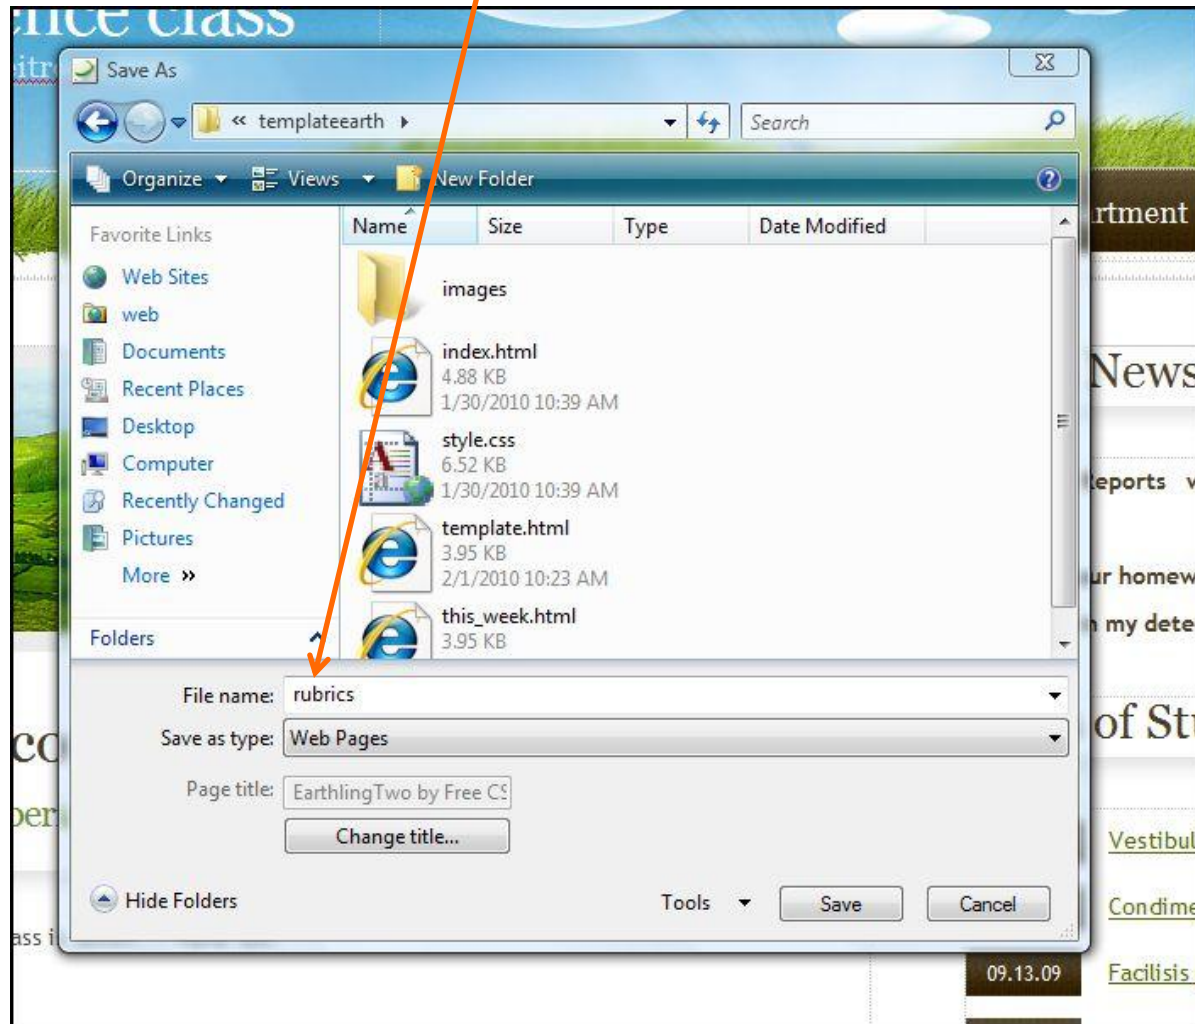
ence class
itr
Save As
« templateearth ›
Search
Organize Views New Folder
Favorite Links
Web Sites
web
Documents
Recent Places
Desktop
Computer
Recently Changed
Pictures
More »
Folders

| Name | Size | Type | Date Modified |
|---|---|---|---|

images
index.html
4.88 KB
1/30/2010 10:39 AM
style.css
6.52 KB
1/30/2010 10:39 AM
template.html
3.95 KB
2/1/2010 10:23 AM
this_week.html
3.95 KB

File name: rubrics
Save as type: Web Pages
Page title: EarthlingTwo by Free C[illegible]
Change title...
Hide Folders
Tools
Save
Cancel

rtment
News
eports v
ur homew
my dete
of St
Vestibul
Condime
09.13.09
Facilisis
co
per
ass i